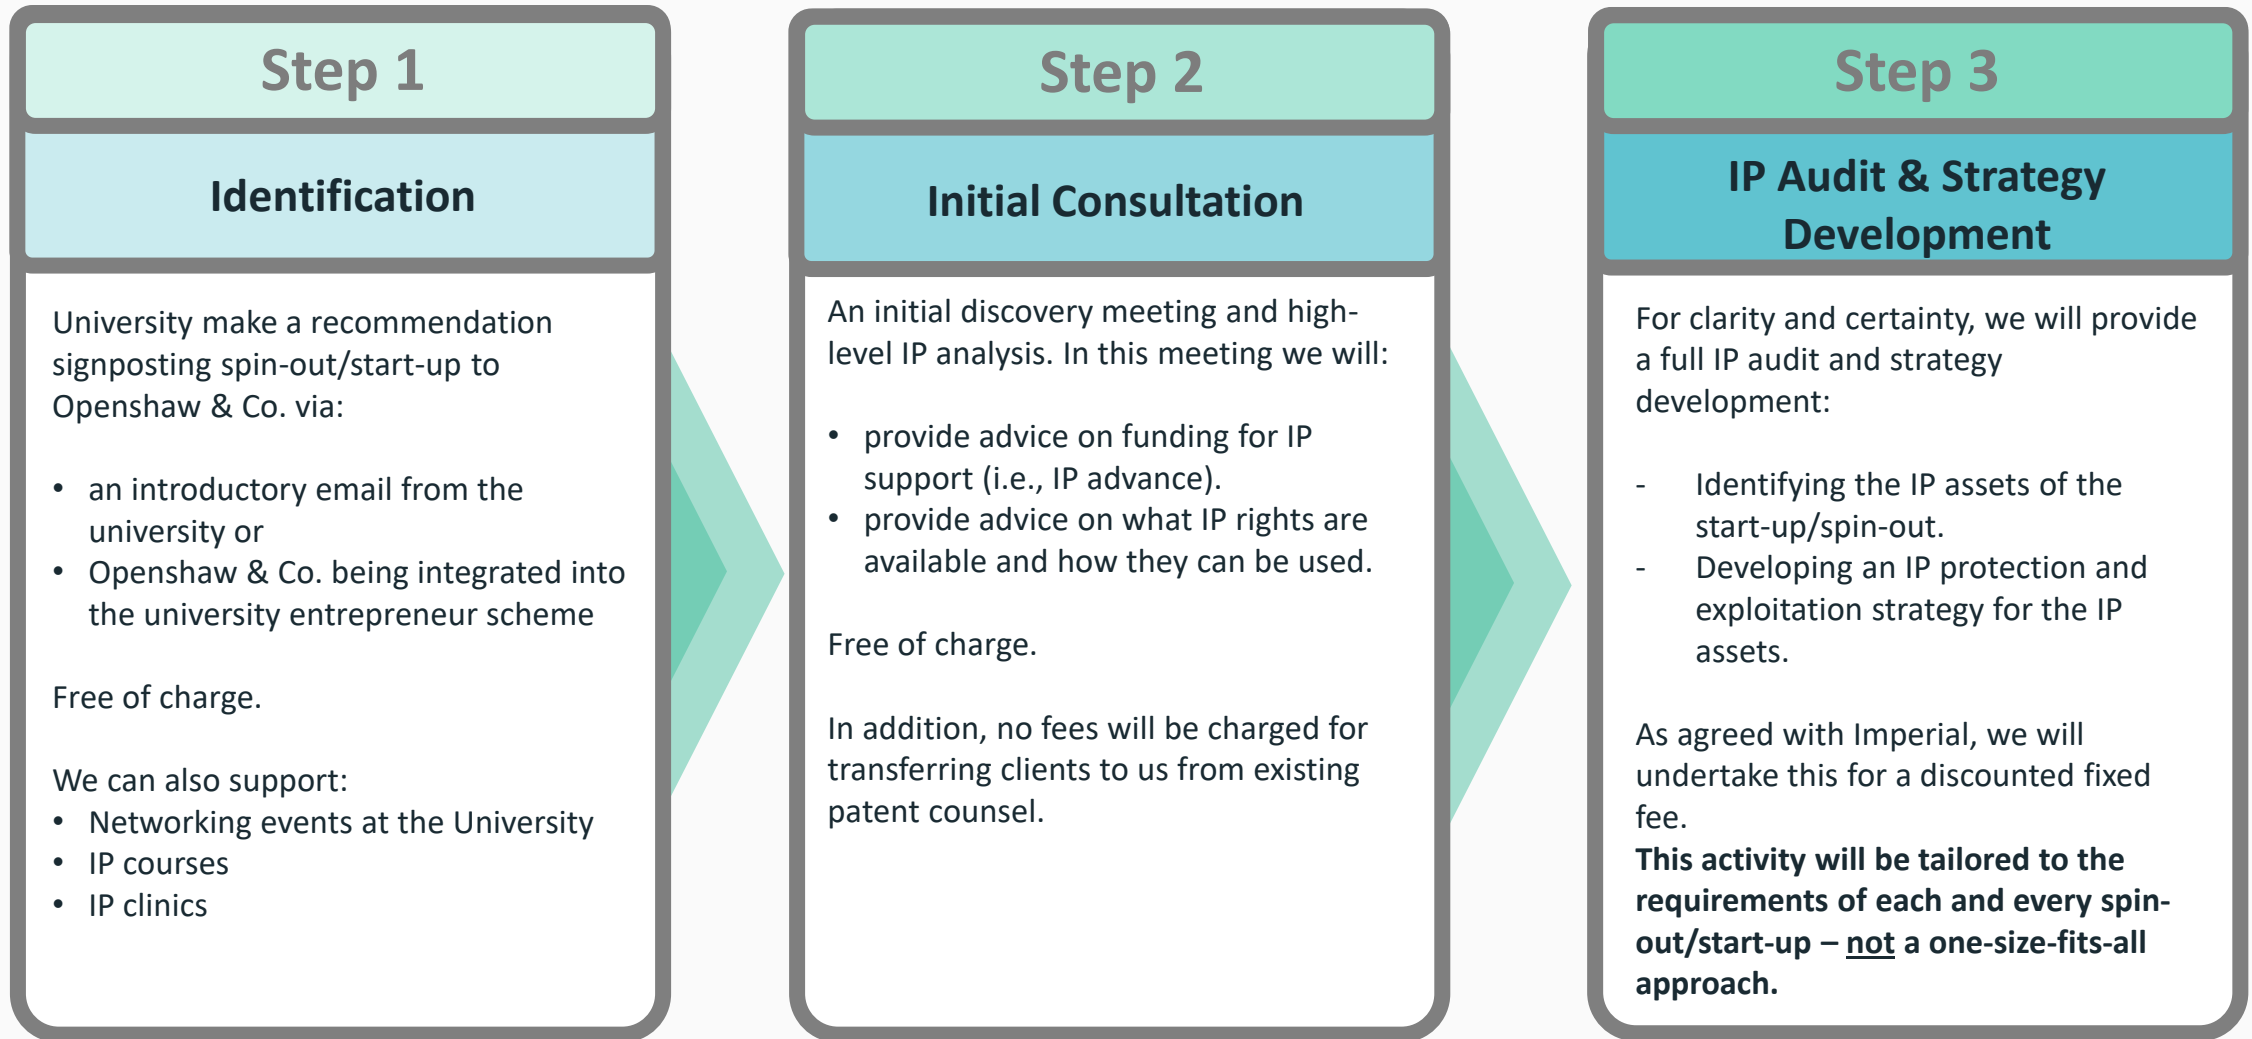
Step 1

Identification

University make a recommendation signposting spin-out/start-up to Openshaw & Co. via:

• an introductory email from the university or
• Openshaw & Co. being integrated into the university entrepreneur scheme

Free of charge.

We can also support:
• Networking events at the University
• IP courses
• IP clinics

Step 2

Initial Consultation

An initial discovery meeting and high-level IP analysis. In this meeting we will:

• provide advice on funding for IP support (i.e., IP advance).
• provide advice on what IP rights are available and how they can be used.

Free of charge.

In addition, no fees will be charged for transferring clients to us from existing patent counsel.

Step 3

IP Audit & Strategy Development

For clarity and certainty, we will provide a full IP audit and strategy development:

- Identifying the IP assets of the start-up/spin-out.
- Developing an IP protection and exploitation strategy for the IP assets.

As agreed with Imperial, we will undertake this for a discounted fixed fee.
**This activity will be tailored to the requirements of each and every spin-out/start-up – not a one-size-fits-all approach.**